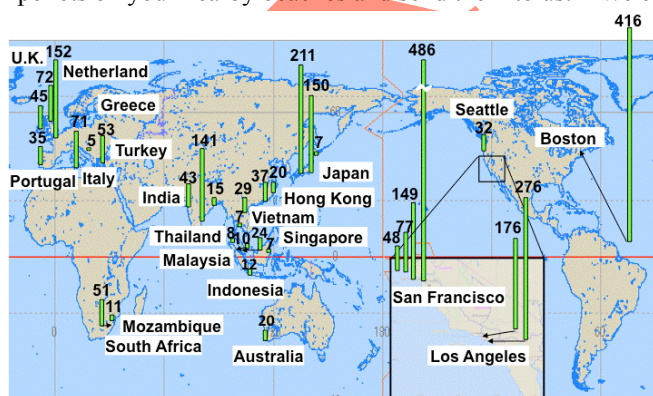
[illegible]

U.K. 152
72
45
Netherland
Greece
35
71
5
53
Turkey
Portugal
Italy
India
43
141
15
29
37
20
211
150
7
Japan
Hong Kong
7
Vietnam
Thailand
8
10
24
7
Singapore
Malaysia
12
Indonesia
51
11
Mozambique
South Africa
20
Australia
486
149
77
48
San Francisco
Seattle
32
Boston
416
276
176
Los Angeles
0
180
60